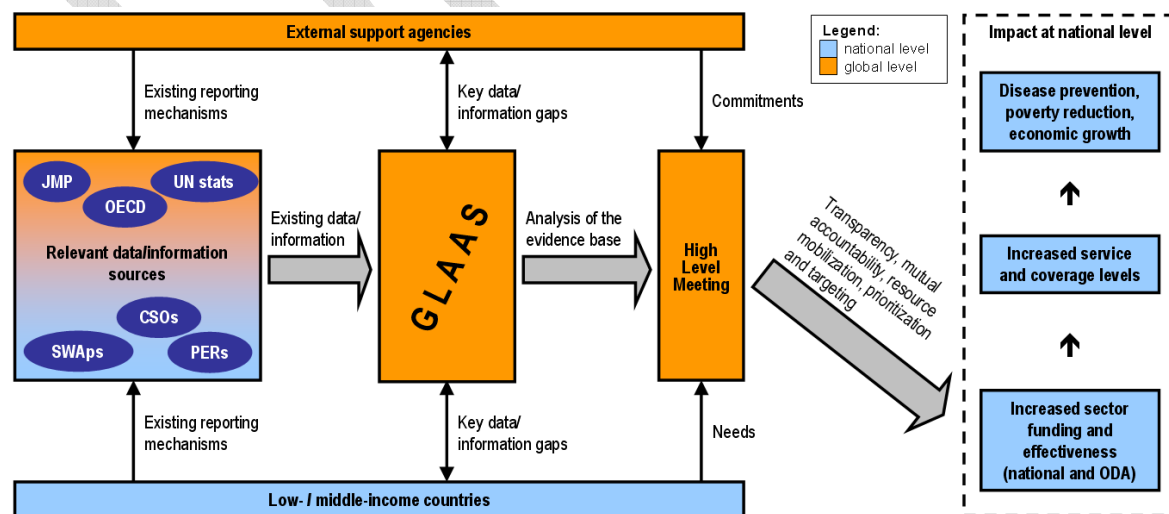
External support agencies

Legend:
national level
global level

Impact at national level

Existing reporting mechanisms

Key data/ information gaps

Commitments

Disease prevention, poverty reduction, economic growth

JMP

UN stats

OECD

Relevant data/information sources

CSOs

SWAps

PERs

Existing data/ information

GLAAS

Analysis of the evidence base

High Level Meeting

Transparency, mutual accountability, resource mobilization, prioritization and targeting

Increased service and coverage levels

Existing reporting mechanisms

Key data/ information gaps

Needs

Increased sector funding and effectiveness (national and ODA)

Low- / middle-income countries